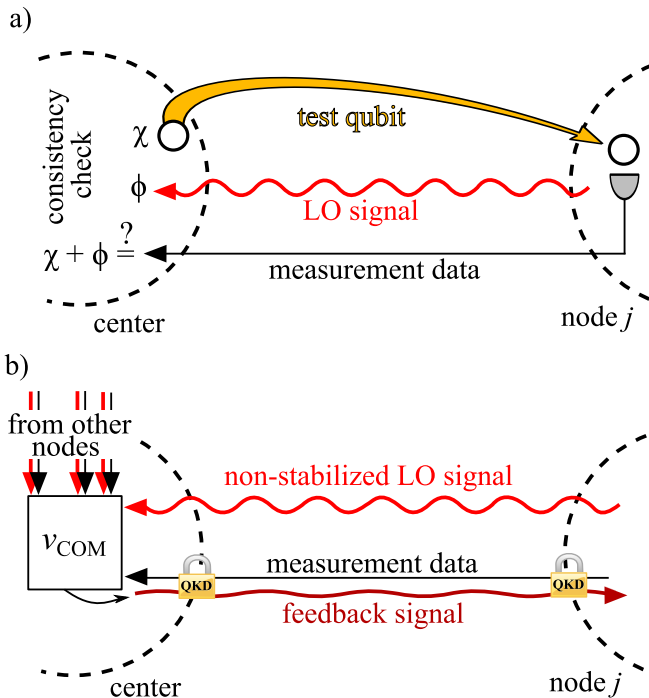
a)

consistency check

$\chi$

test qubit

$\phi$

LO signal

$\chi + \phi \overset{?}{=}$

measurement data

center

node $j$

b)

from other nodes

non-stabilized LO signal

$v_{\text{COM}}$

measurement data

QKD

QKD

feedback signal

center

node $j$